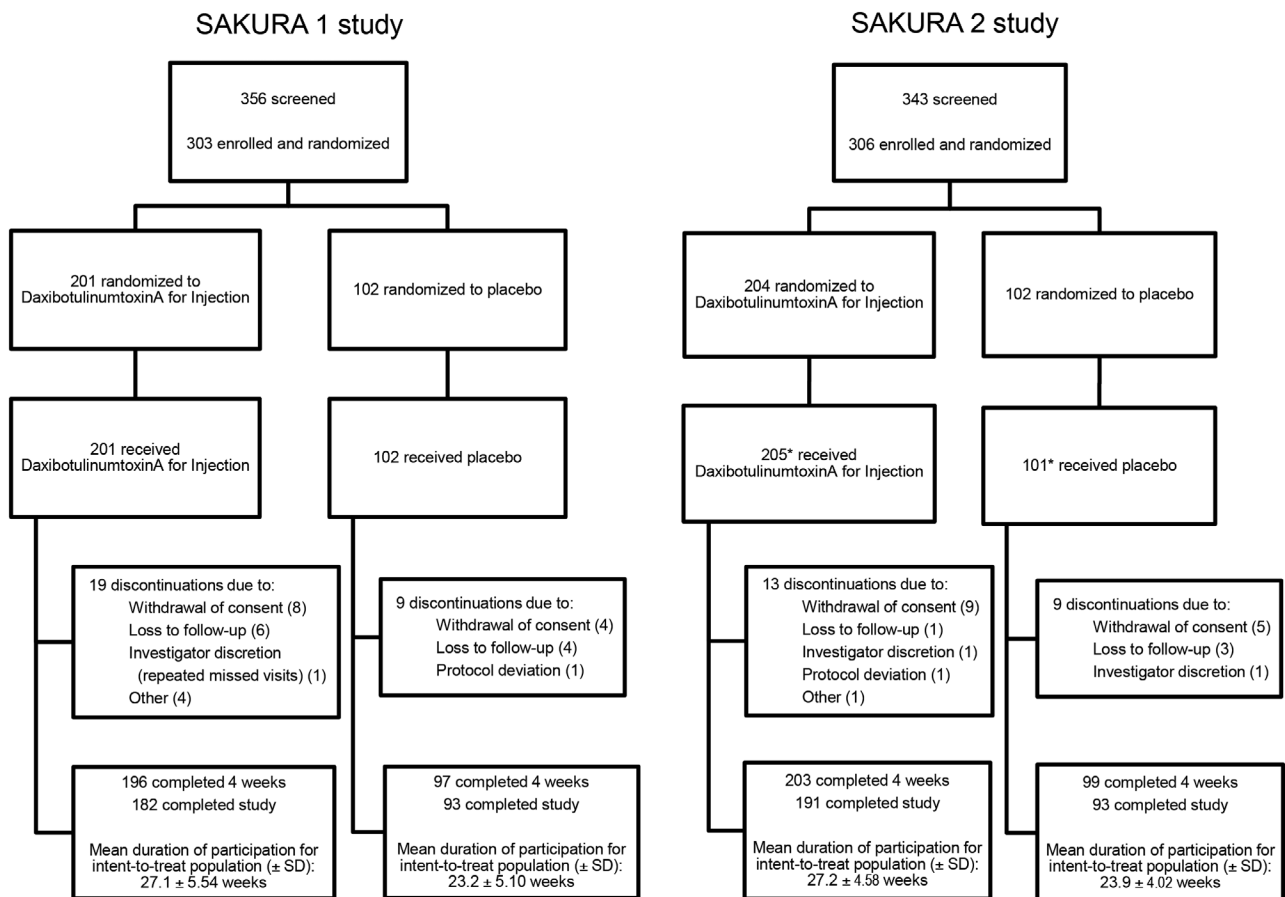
SAKURA 1 study

356 screened

303 enrolled and randomized

201 randomized to DaxibotulinumtoxinA for Injection

102 randomized to placebo

201 received DaxibotulinumtoxinA for Injection

102 received placebo

19 discontinuations due to:
Withdrawal of consent (8)
Loss to follow-up (6)
Investigator discretion (repeated missed visits) (1)
Other (4)

9 discontinuations due to:
Withdrawal of consent (4)
Loss to follow-up (4)
Protocol deviation (1)

196 completed 4 weeks
182 completed study

Mean duration of participation for intent-to-treat population (± SD): 27.1 ± 5.54 weeks

97 completed 4 weeks
93 completed study

Mean duration of participation for intent-to-treat population (± SD): 23.2 ± 5.10 weeks

SAKURA 2 study

343 screened

306 enrolled and randomized

204 randomized to DaxibotulinumtoxinA for Injection

102 randomized to placebo

205* received DaxibotulinumtoxinA for Injection

101* received placebo

13 discontinuations due to:
Withdrawal of consent (9)
Loss to follow-up (1)
Investigator discretion (1)
Protocol deviation (1)
Other (1)

9 discontinuations due to:
Withdrawal of consent (5)
Loss to follow-up (3)
Investigator discretion (1)

203 completed 4 weeks
191 completed study

Mean duration of participation for intent-to-treat population (± SD): 27.2 ± 4.58 weeks

99 completed 4 weeks
93 completed study

Mean duration of participation for intent-to-treat population (± SD): 23.9 ± 4.02 weeks